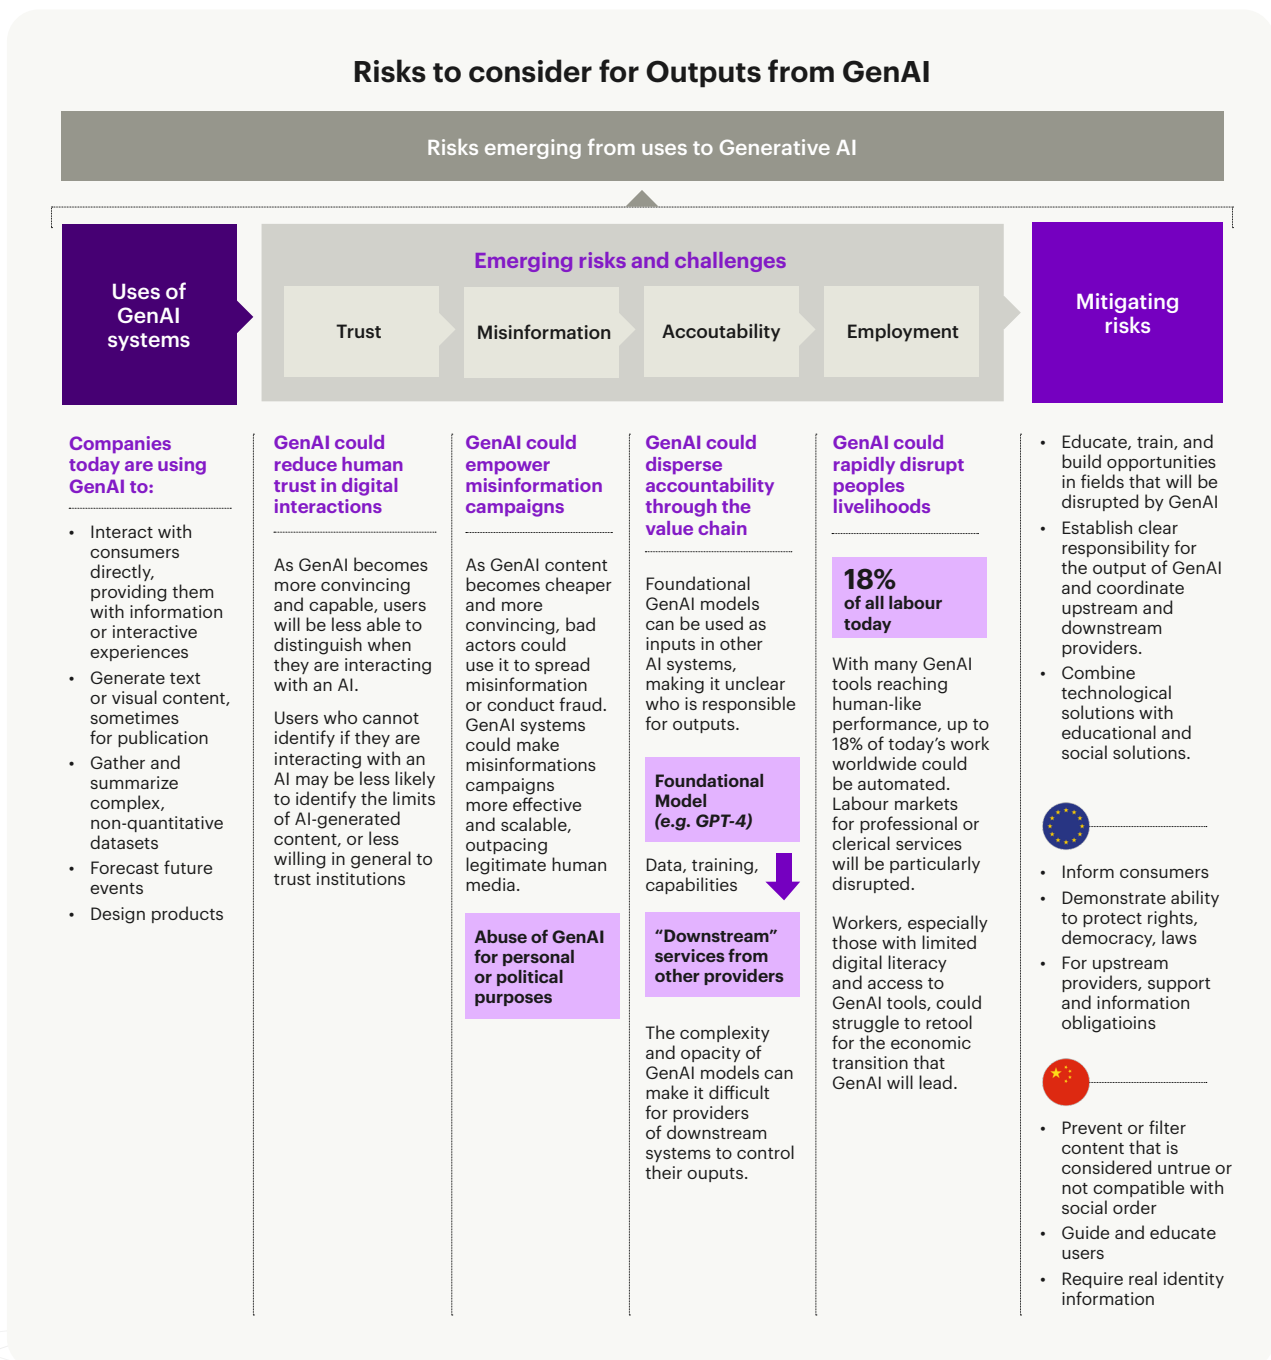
Risks to consider for Outputs from GenAI

Risks emerging from uses to Generative AI

Uses of GenAI systems

Emerging risks and challenges

Trust

Misinformation

Accoutability

Employment

Mitigating risks

Companies today are using GenAI to:

- Interact with consumers directly, providing them with information or interactive experiences
- Generate text or visual content, sometimes for publication
- Gather and summarize complex, non-quantitative datasets
- Forecast future events
- Design products

GenAI could reduce human trust in digital interactions

As GenAI becomes more convincing and capable, users will be less able to distinguish when they are interacting with an AI.

Users who cannot identify if they are interacting with an AI may be less likely to identify the limits of AI-generated content, or less willing in general to trust institutions

GenAI could empower misinformation campaigns

As GenAI content becomes cheaper and more convincing, bad actors could use it to spread misinformation or conduct fraud. GenAI systems could make misinformations campaigns more effective and scalable, outpacing legitimate human media.

Abuse of GenAI for personal or political purposes

GenAI could disperse accountability through the value chain

Foundational GenAI models can be used as inputs in other AI systems, making it unclear who is responsible for outputs.

Foundational Model (e.g. GPT-4)

Data, training, capabilities

"Downstream" services from other providers

The complexity and opacity of GenAI models can make it difficult for providers of downstream systems to control their ouputs.

GenAI could rapidly disrupt peoples livelihoods

18% of all labour today

With many GenAI tools reaching human-like performance, up to 18% of today's work worldwide could be automated. Labour markets for professional or clerical services will be particularly disrupted.

Workers, especially those with limited digital literacy and access to GenAI tools, could struggle to retool for the economic transition that GenAI will lead.

- Educate, train, and build opportunities in fields that will be disrupted by GenAI
- Establish clear responsibility for the output of GenAI and coordinate upstream and downstream providers.
- Combine technological solutions with educational and social solutions.

- Inform consumers
- Demonstrate ability to protect rights, democracy, laws
- For upstream providers, support and information obligatioins

- Prevent or filter content that is considered untrue or not compatible with social order
- Guide and educate users
- Require real identity information